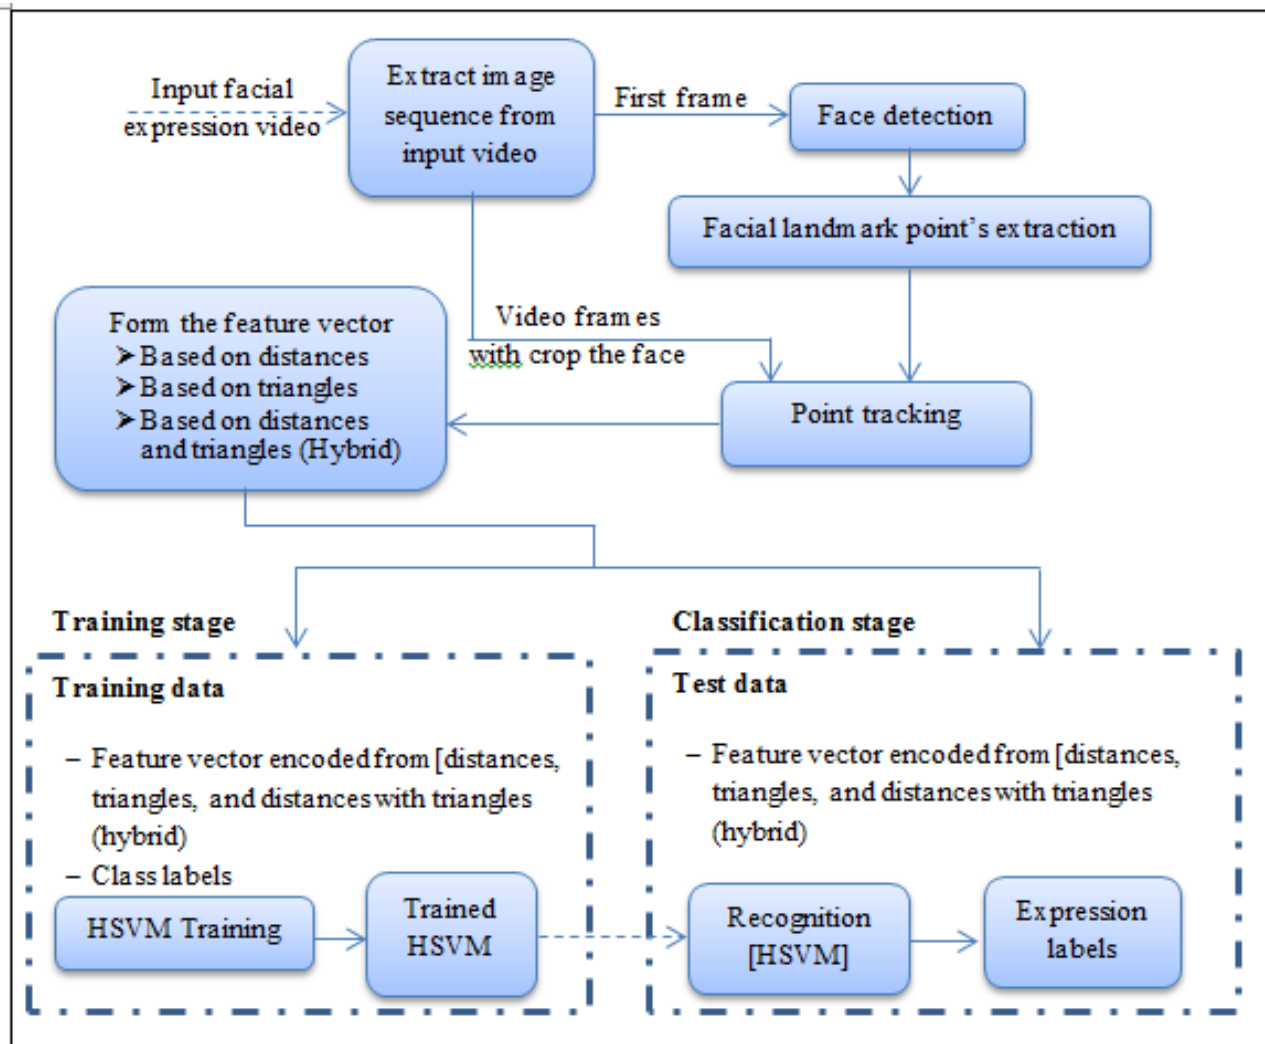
Input facial expression video

Extract image sequence from input video

First frame

Face detection

Facial landmark point's extraction

Form the feature vector
➤Based on distances
➤Based on triangles
➤Based on distances and triangles (Hybrid)

Video frames with crop the face

Point tracking

Training stage

Classification stage

Training data

– Feature vector encoded from [distances, triangles, and distances with triangles (hybrid)
– Class labels

HSVM Training

Trained HSVM

Test data

– Feature vector encoded from [distances, triangles, and distances with triangles (hybrid)

Recognition [HSVM]

Expression labels